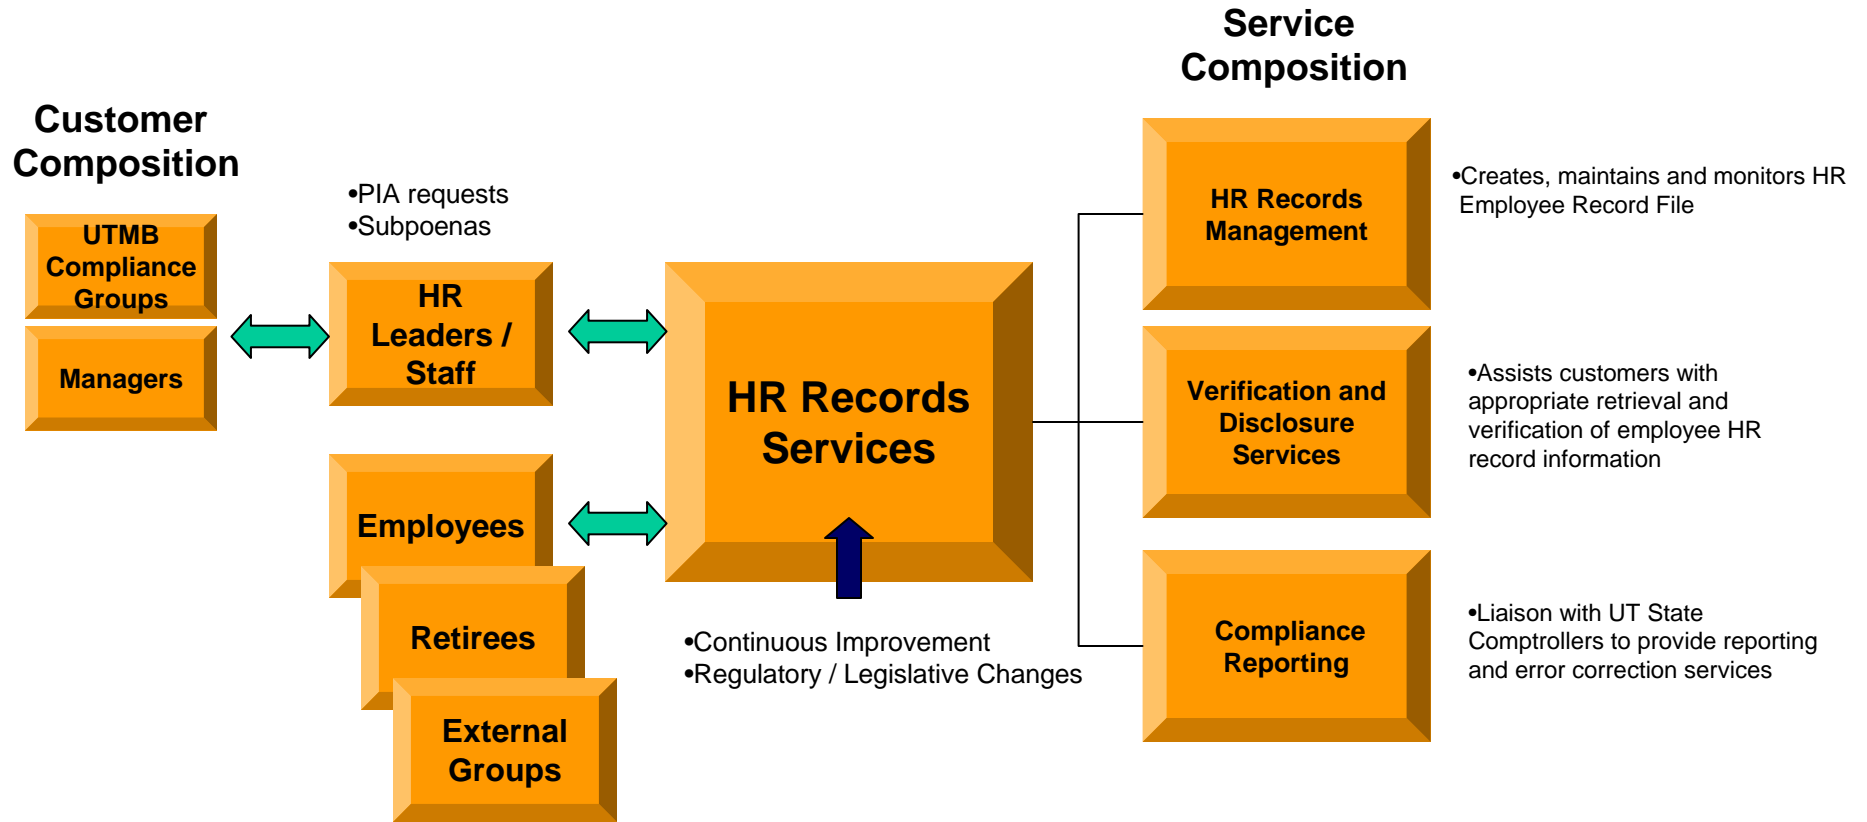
Service Composition

Customer Composition

UTMB Compliance Groups

Managers

•PIA requests
•Subpoenas

HR Leaders / Staff

HR Records Services

Employees

Retirees

External Groups

•Continuous Improvement
•Regulatory / Legislative Changes

HR Records Management

•Creates, maintains and monitors HR Employee Record File

Verification and Disclosure Services

•Assists customers with appropriate retrieval and verification of employee HR record information

Compliance Reporting

•Liaison with UT State Comptrollers to provide reporting and error correction services